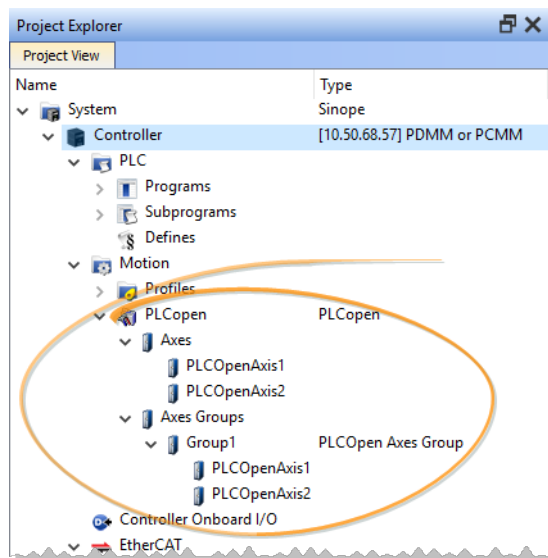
Project Explorer

Project View

| Name | Type |
|---|---|
| System | Sinope |
| Controller | [10.50.68.57] PDMM or PCMM |
| PLC | |
| Programs | |
| Subprograms | |
| Defines | |
| Motion | |
| Profiles | |
| PLCopen | PLCopen |
| Axes | |
| PLCOpenAxis1 | |
| PLCOpenAxis2 | |
| Axes Groups | |
| Group1 | PLCOpen Axes Group |
| PLCOpenAxis1 | |
| PLCOpenAxis2 | |
| Controller Onboard I/O | |
| EtherCAT | |